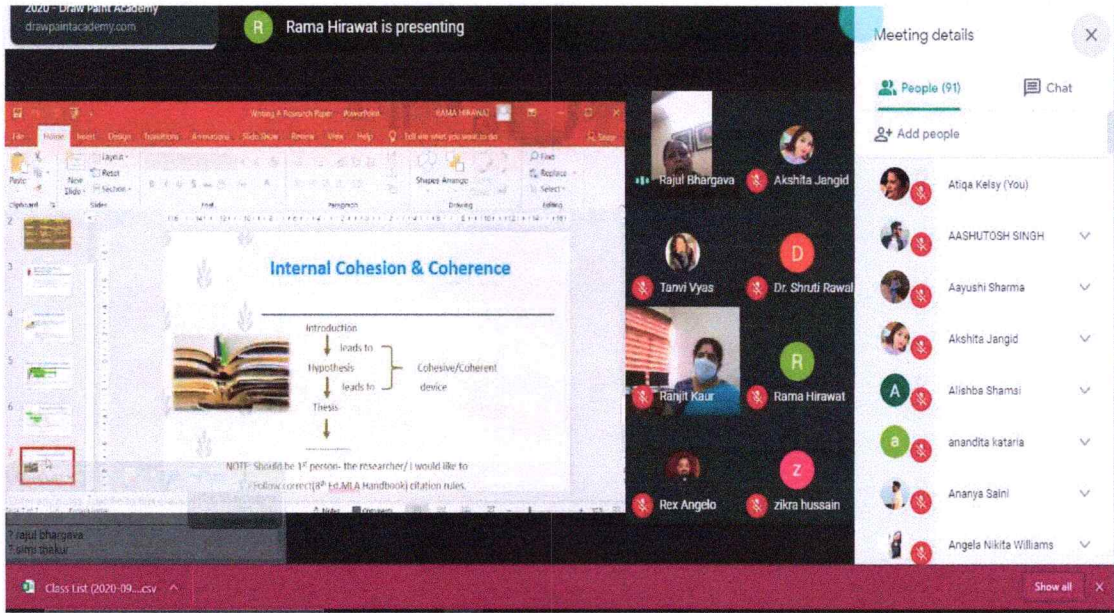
2020 - Draw Paint Academy
drawpaintacademy.com

R Rama Hirawat is presenting

Writing A Research Paper - PowerPoint RAMA HIRAWAT

File Home Insert Design Transitions Animations Slide Show Review View Help Tell me what you want to do Share

Paste New Slide Layout Reset Section Shapes Arrange Find Replace Select

Clipboard Slides Font Paragraph Drawing Editing

Internal Cohesion & Coherence

Introduction
leads to
Hypothesis
leads to
Thesis

Cohesive/Coherent device

NOTE: Should be 1st person- the researcher/ I would like to
Follow correct(8th Ed.MLA Handbook) citation rules.

Notes Comments

? rajul bhargava
? simi thakur

Rajul Bhargava
Akshita Jangid
Tanvi Vyas
Dr. Shruti Rawal
Ranjit Kaur
Rama Hirawat
Rex Angelo
zikra hussain

Meeting details

People (91) Chat

Add people

Atiqa Kelsy (You)
AASHUTOSH SINGH
Aayushi Sharma
Akshita Jangid
Alishba Shamsi
anandita kataria
Ananya Saini
Angela Nikita Williams

Class List (2020-09....csv

Show all